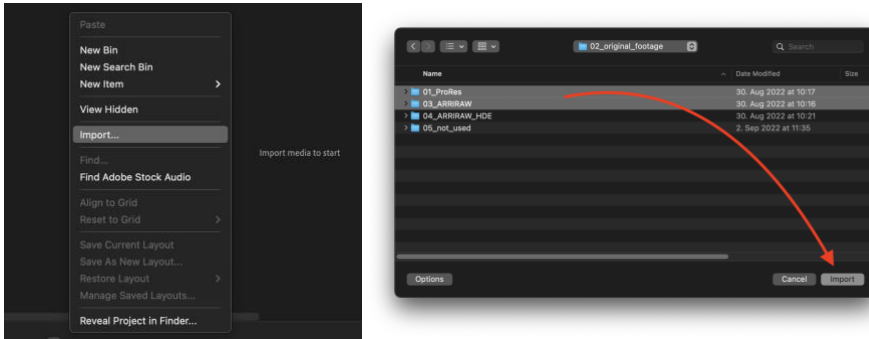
Paste
New Bin
New Search Bin
New Item
View Hidden
Import...
Find...
Find Adobe Stock Audio
Align to Grid
Reset to Grid
Save Current Layout
Save As New Layout...
Restore Layout
Manage Saved Layouts...
Reveal Project in Finder...

Import media to start

02_original_footage
Search

| Name | Date Modified | Size |
|---|---|---|
| 01_ProRes | 30. Aug 2022 at 10:17 | |
| 03_ARRIRAW | 30. Aug 2022 at 10:16 | |
| 04_ARRIRAW_HDE | 30. Aug 2022 at 10:21 | |
| 05_not_used | 2. Sep 2022 at 11:35 | |

Options
Cancel
Import